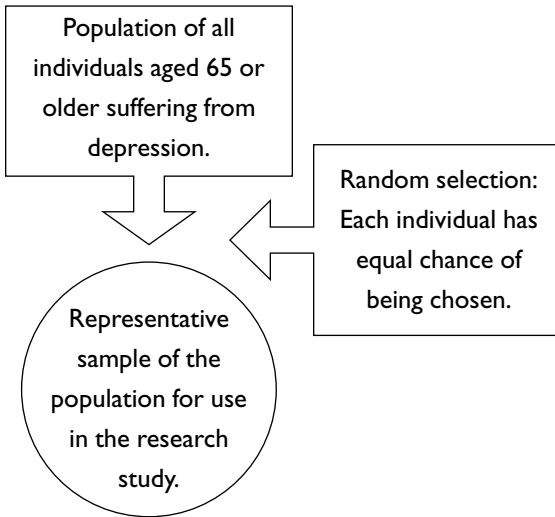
Population of all individuals aged 65 or older suffering from depression.

Random selection: Each individual has equal chance of being chosen.

Representative sample of the population for use in the research study.